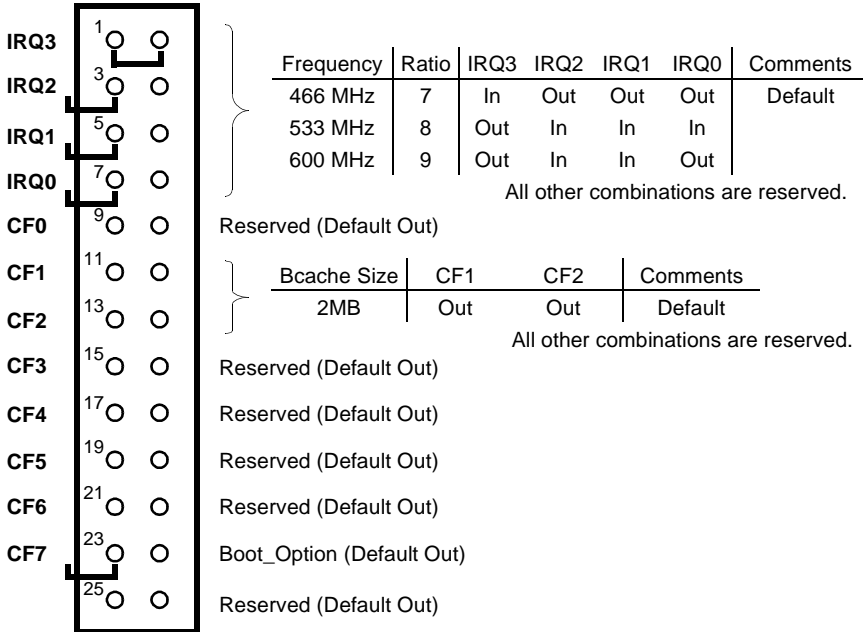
IRQ3 1
IRQ2 3
IRQ1 5
IRQ0 7

| Frequency | Ratio | IRQ3 | IRQ2 | IRQ1 | IRQ0 | Comments |
|---|---|---|---|---|---|---|
| 466 MHz | 7 | In | Out | Out | Out | Default |
| 533 MHz | 8 | Out | In | In | In | |
| 600 MHz | 9 | Out | In | In | Out | |

All other combinations are reserved.

CF0 9 Reserved (Default Out)

CF1 11
CF2 13

| Bcache Size | CF1 | CF2 | Comments |
|---|---|---|---|
| 2MB | Out | Out | Default |

All other combinations are reserved.

CF3 15 Reserved (Default Out)

CF4 17 Reserved (Default Out)

CF5 19 Reserved (Default Out)

CF6 21 Reserved (Default Out)

CF7 23 Boot_Option (Default Out)

25 Reserved (Default Out)